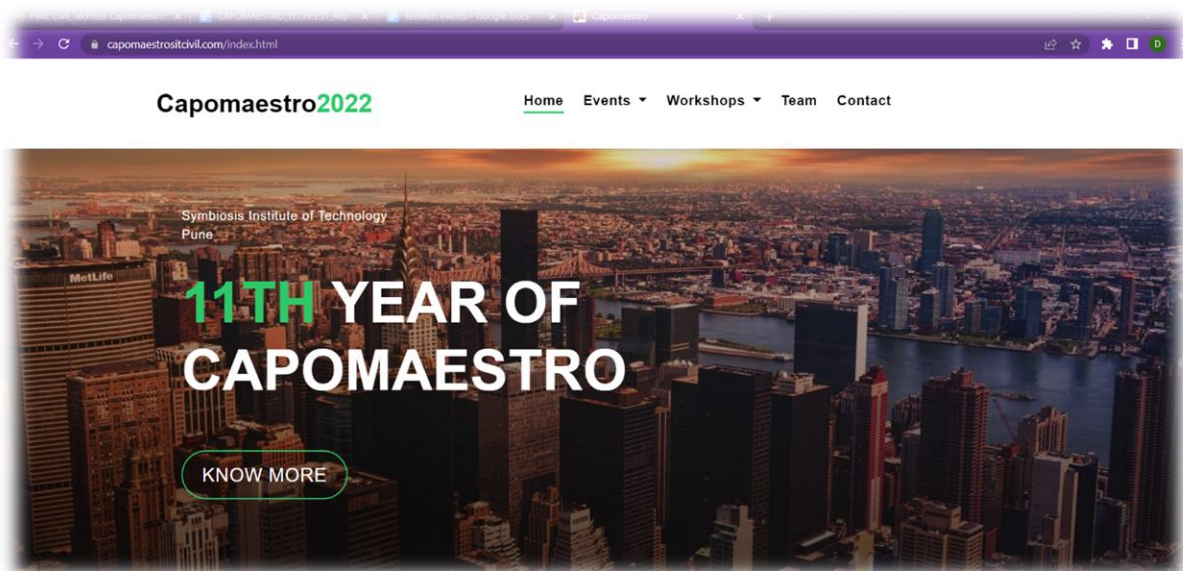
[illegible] | CAPOMAESTRO_TECHFEST_Rep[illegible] | Techfest events - Google Docs | Capomaestro

capomaestrositcivil.com/index.html

D

Capomaestro2022

Home Events Workshops Team Contact

MetLife

Symbiosis Institute of Technology
Pune

11TH YEAR OF CAPOMAESTRO

KNOW MORE